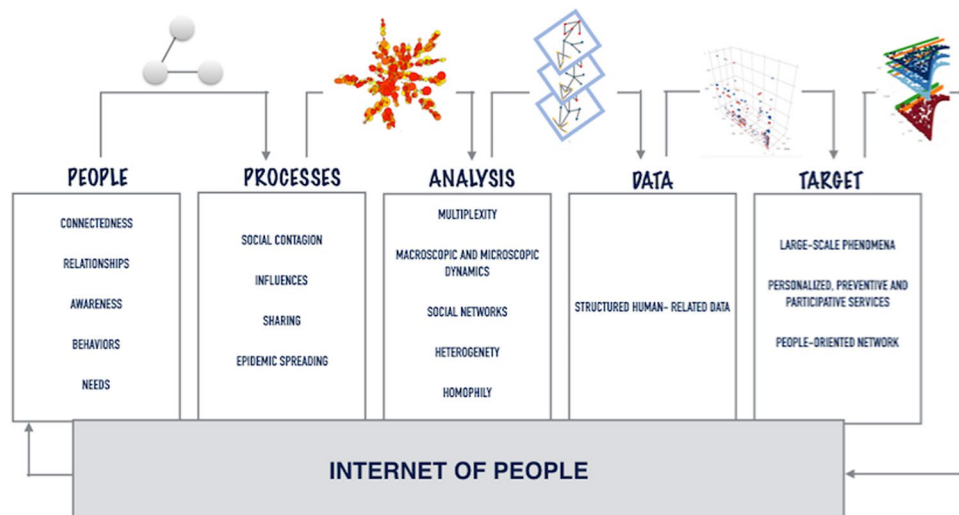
PEOPLE

CONNECTEDNESS

RELATIONSHIPS

AWARENESS

BEHAVIORS

NEEDS

PROCESSES

SOCIAL CONTAGION

INFLUENCES

SHARING

EPIDEMIC SPREADING

ANALYSIS

MULTIPLEXITY

MACROSCOPIC AND MICROSCOPIC DYNAMICS

SOCIAL NETWORKS

HETEROGENETY

HOMOPHILY

DATA

STRUCTURED HUMAN- RELATED DATA

TARGET

LARGE-SCALE PHENOMENA

PERSONALIZED, PREVENTIVE AND PARTICIPATIVE SERVICES

PEOPLE-ORIENTED NETWORK

INTERNET OF PEOPLE